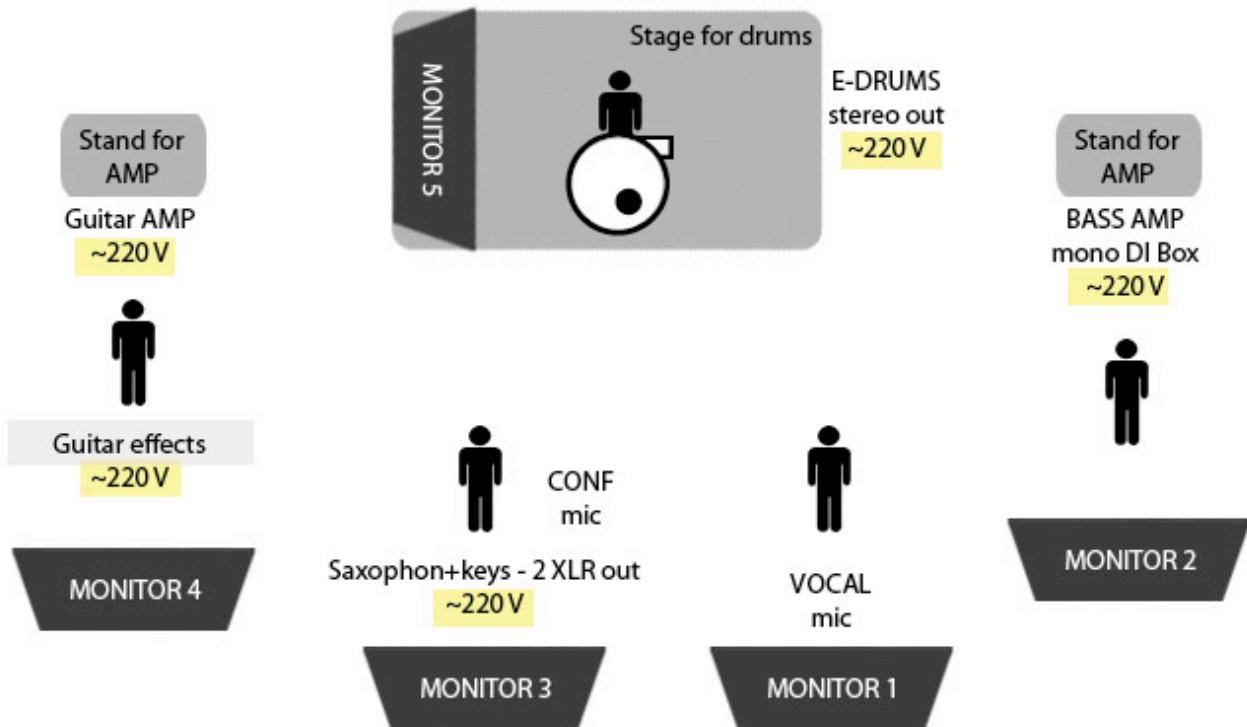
Stage for drums

MONITOR 5

E-DRUMS
stereo out
~220 V

Stand for
AMP

Guitar AMP
~220 V

Stand for
AMP

BASS AMP
mono DI Box
~220 V

Guitar effects
~220 V

CONF
mic

Saxophon+keys - 2 XLR out
~220 V

VOCAL
mic

MONITOR 4

MONITOR 2

MONITOR 3

MONITOR 1